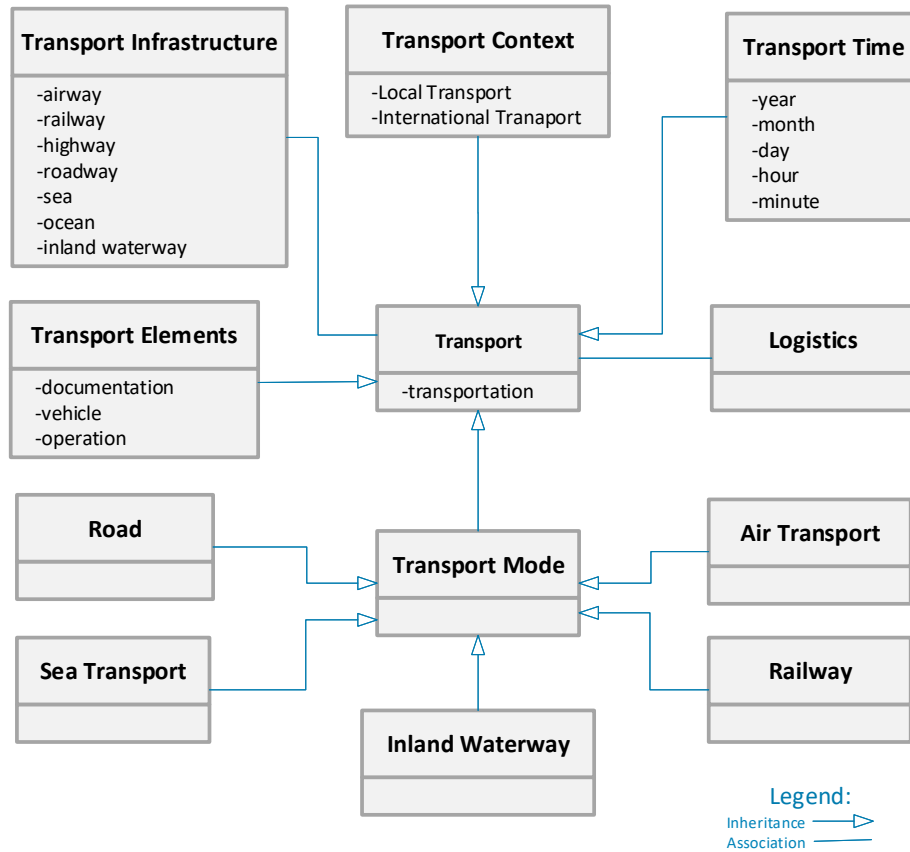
Transport Infrastructure
-airway
-railway
-highway
-roadway
-sea
-ocean
-inland waterway

Transport Context
-Local Transport
-International Tranaport

Transport Time
-year
-month
-day
-hour
-minute

Transport Elements
-documentation
-vehicle
-operation

Transport
-transportation

Logistics

Road

Transport Mode

Air Transport

Sea Transport

Railway

Inland Waterway

Legend:
Inheritance
Association